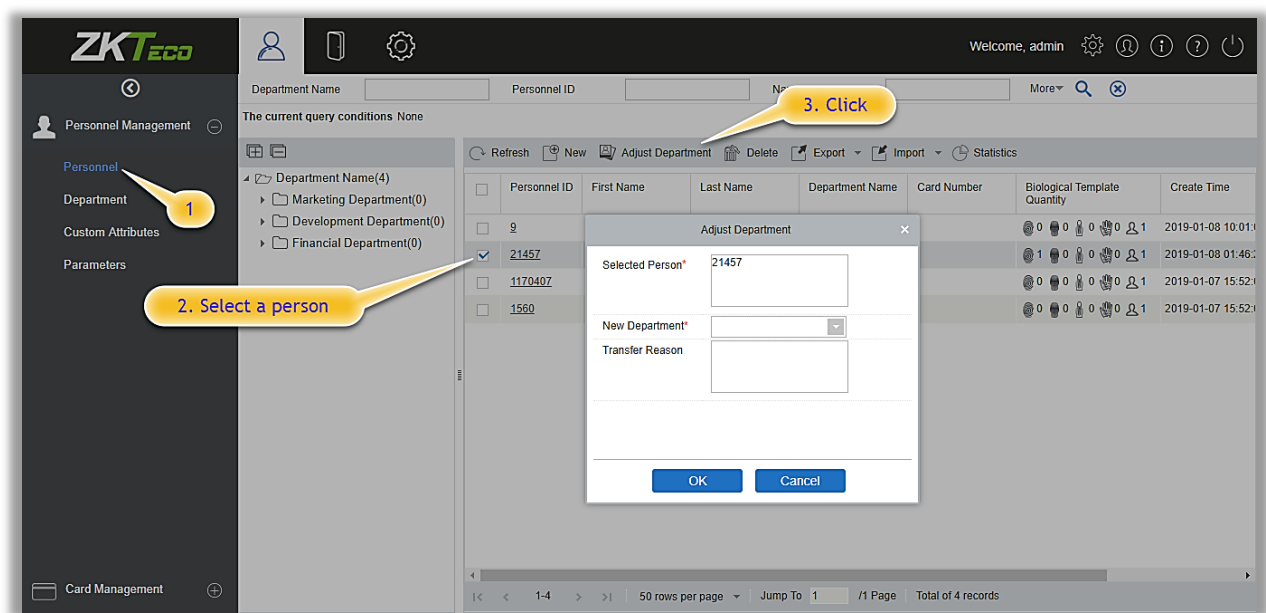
ZKTeco

Welcome, admin

Personnel Management

Personnel
Department
Custom Attributes
Parameters

1

2. Select a person

3. Click

Card Management

Department Name
Personnel ID
Na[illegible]
More

The current query conditions None

Department Name(4)
Marketing Department(0)
Development Department(0)
Financial Department(0)

Refresh New Adjust Department Delete Export Import Statistics

| | Personnel ID | First Name | Last Name | Department Name | Card Number | Biological Template Quantity | Create Time |
|---|---|---|---|---|---|---|---|
| | 9 | | | | | 0 0 0 0 1 | 2019-01-08 10:01:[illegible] |
| ☑ | 21457 | | | | | 1 0 0 0 1 | 2019-01-08 01:46:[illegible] |
| | 1170407 | | | | | 0 0 0 0 1 | 2019-01-07 15:52:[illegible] |
| | 1560 | | | | | 0 0 0 0 1 | 2019-01-07 15:52:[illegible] |

Adjust Department
Selected Person* 21457
New Department*
Transfer Reason
OK Cancel

1-4 50 rows per page Jump To 1 /1 Page Total of 4 records